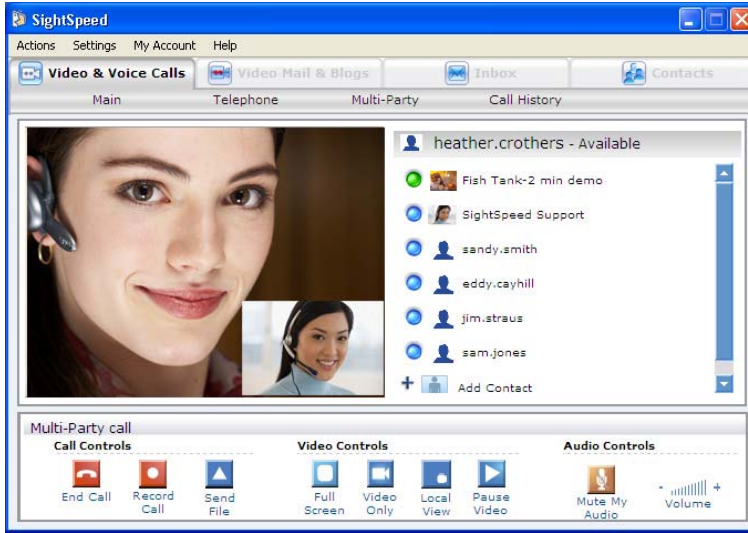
SightSpeed

Actions Settings My Account Help

Video & Voice Calls | Video Mail & Blogs | Inbox | Contacts

Main | Telephone | Multi-Party | Call History

heather.crothers - Available

Fish Tank-2 min demo
SightSpeed Support
sandy.smith
eddy.cayhill
jim.straus
sam.jones
+ Add Contact

Multi-Party call

Call Controls
End Call
Record Call
Send File

Video Controls
Full Screen
Video Only
Local View
Pause Video

Audio Controls
Mute My Audio
- +
Volume